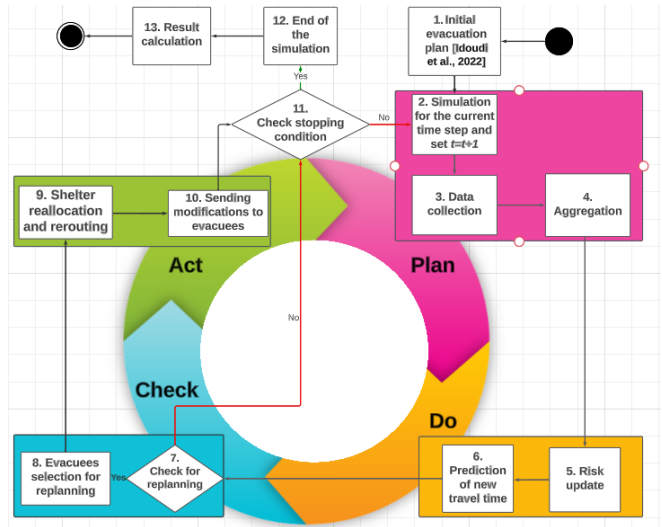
13. Result calculation

12. End of the simulation

1. Initial evacuation plan [Idoudi et al., 2022]

Yes

11. Check stopping condition

No

2. Simulation for the current time step and set $t=t+1$

9. Shelter reallocation and rerouting

10. Sending modifications to evacuees

3. Data collection

4. Aggregation

Act

Plan

No

Check

Do

8. Evacuees selection for replanning

Yes

7. Check for replanning

6. Prediction of new travel time

5. Risk update